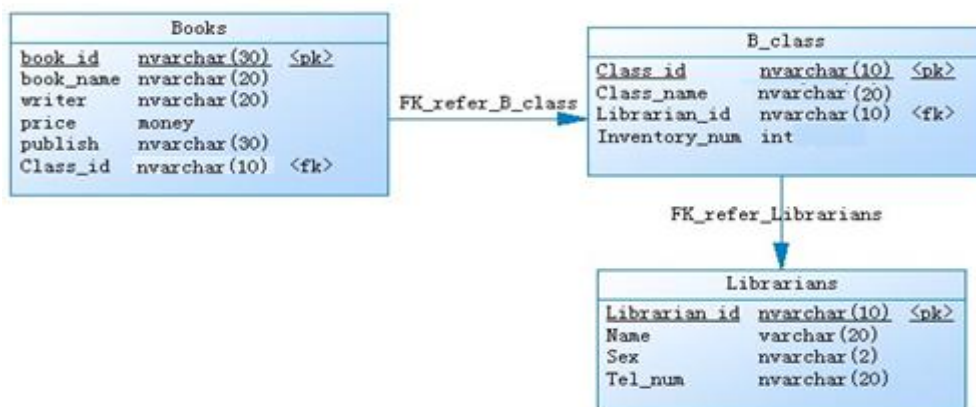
Books

| book_id | nvarchar(30) | <pk> |
|---|---|---|
| book_name | nvarchar(20) | |
| writer | nvarchar(20) | |
| price | money | |
| publish | nvarchar(30) | |
| Class_id | nvarchar(10) | <fk> |

FK_refer_B_class

B_class

| Class_id | nvarchar(10) | <pk> |
|---|---|---|
| Class_name | nvarchar(20) | |
| Librarian_id | nvarchar(10) | <fk> |
| Inventory_num | int | |

FK_refer_Librarians

Librarians

| Librarian_id | nvarchar(10) | <pk> |
|---|---|---|
| Name | varchar(20) | |
| Sex | nvarchar(2) | |
| Tel_num | nvarchar(20) | |